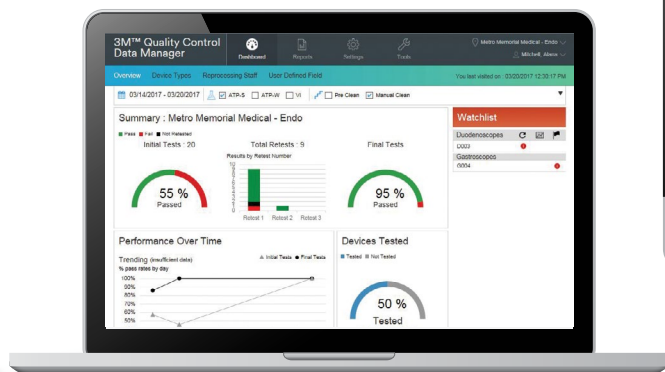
3M™ Quality Control Data Manager

Dashboard Reports Settings Tools

Metro Memorial Medical - Endo
Mitchell, Alexa

Overview Device Types Reprocessing Staff User Defined Field

You last visited on : 03/20/2017 12:30:17 PM

03/14/2017 - 03/20/2017 ATP-S ATP-W VI Pre Clean Manual Clean

Summary : Metro Memorial Medical - Endo

Pass Fail Not Retested

Initial Tests : 20

55 %
Passed

Total Retests : 9

Results by Retest Number

Retest 1 Retest 2 Retest 3

Final Tests

95 %
Passed

Watchlist

Duodenoscopes
D003
Gastroscopes
G004

Performance Over Time

Trending (insufficient data)
% pass rates by day

Initial Tests Final Tests

100%
90%
80%
70%
60%
50%

Devices Tested

Tested Not Tested

50 %
Tested